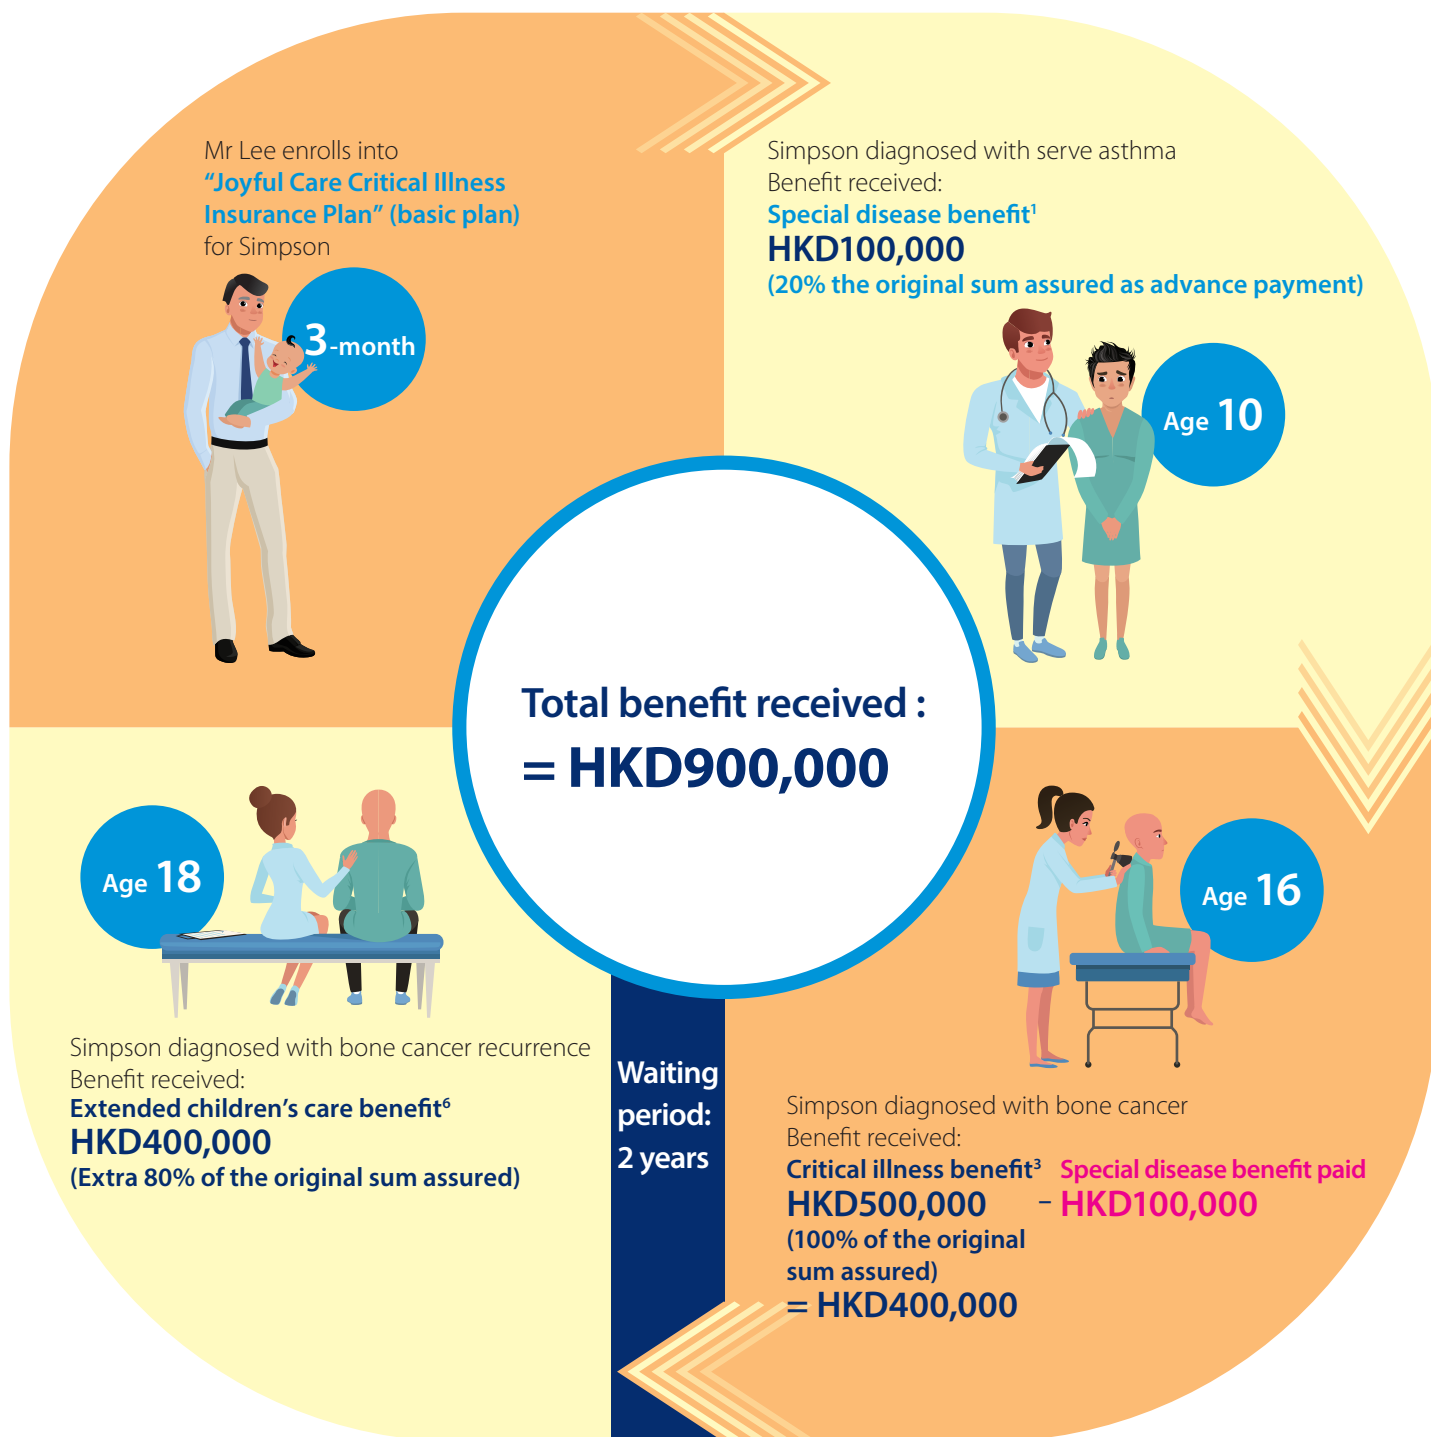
Mr Lee enrolls into
"Joyful Care Critical Illness Insurance Plan" (basic plan)
for Simpson

3-month

Simpson diagnosed with serve asthma
Benefit received:
Special disease benefit$^1$
HKD100,000
(20% the original sum assured as advance payment)

Age 10

Total benefit received :
= HKD900,000

Age 18

Age 16

Simpson diagnosed with bone cancer recurrence
Benefit received:
Extended children's care benefit$^6$
HKD400,000
(Extra 80% of the original sum assured)

Waiting period: 2 years

Simpson diagnosed with bone cancer
Benefit received:
Critical illness benefit$^3$
HKD500,000
(100% of the original sum assured)
- Special disease benefit paid
HKD100,000
= HKD400,000